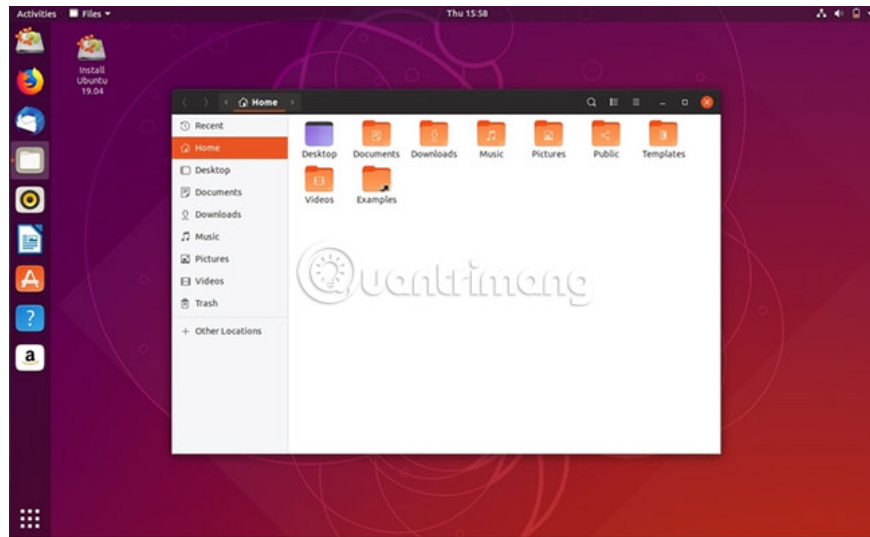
Activities Files ▾ Thu 15:58

Install Ubuntu 19.04

Home

Recent
Home
Desktop
Documents
Downloads
Music
Pictures
Videos
Trash
+ Other Locations

Desktop Documents Downloads Music Pictures Public Templates
Videos Examples

Quantrimang